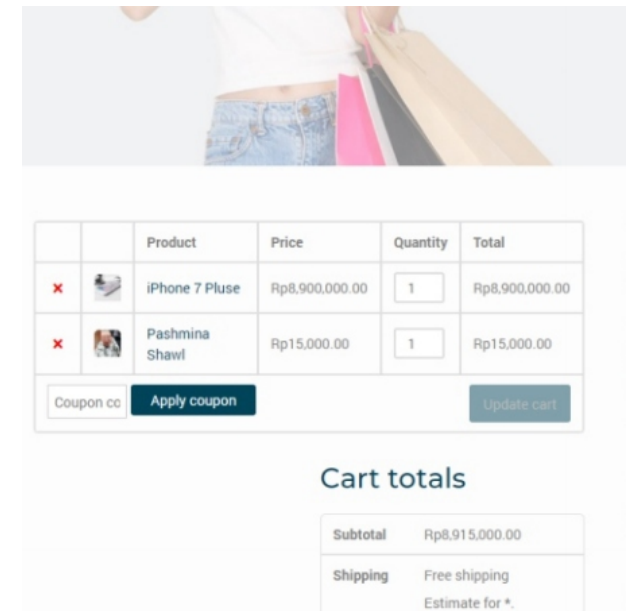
| | | Product | Price | Quantity | Total |
|---|---|---|---|---|---|
| × | | iPhone 7 Pluse | Rp8,900,000.00 | 1 | Rp8,900,000.00 |
| × | | Pashmina Shawl | Rp15,000.00 | 1 | Rp15,000.00 |

Coupon co Apply coupon Update cart

Cart totals

| | |
|---|---|
| Subtotal | Rp8,915,000.00 |
| Shipping | Free shipping Estimate for *. |